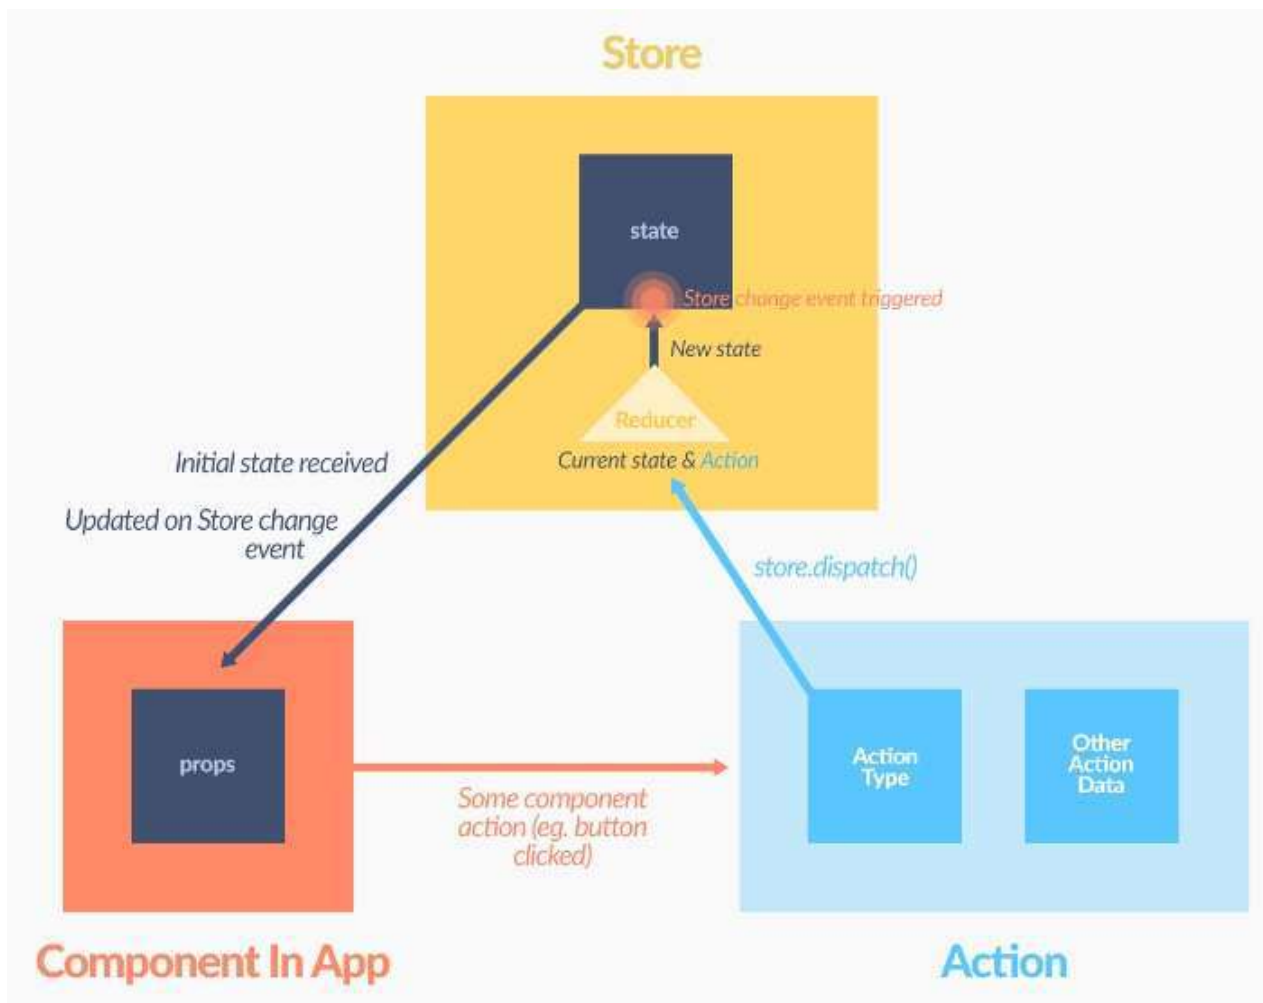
Store

state

Store change event triggered

New state

Reducer

Current state & Action

Initial state received

Updated on Store change event

store.dispatch()

props

Some component action (eg. button clicked)

Action Type

Other Action Data

Component In App

Action